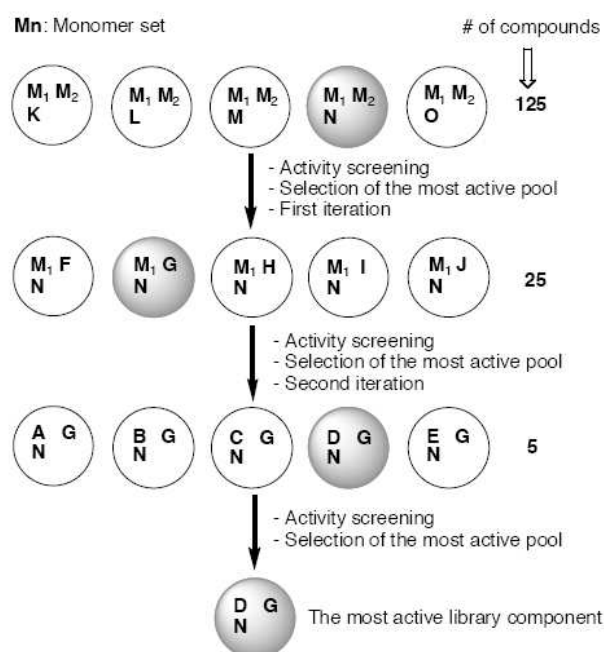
**Mn**: Monomer set

# of compounds

$M_1$ $M_2$ K

$M_1$ $M_2$ L

$M_1$ $M_2$ M

$M_1$ $M_2$ N

$M_1$ $M_2$ O

125

- Activity screening
- Selection of the most active pool
- First iteration

$M_1$ F N

$M_1$ G N

$M_1$ H N

$M_1$ I N

$M_1$ J N

25

- Activity screening
- Selection of the most active pool
- Second iteration

A G N

B G N

C G N

D G N

E G N

5

- Activity screening
- Selection of the most active pool

D G N

The most active library component